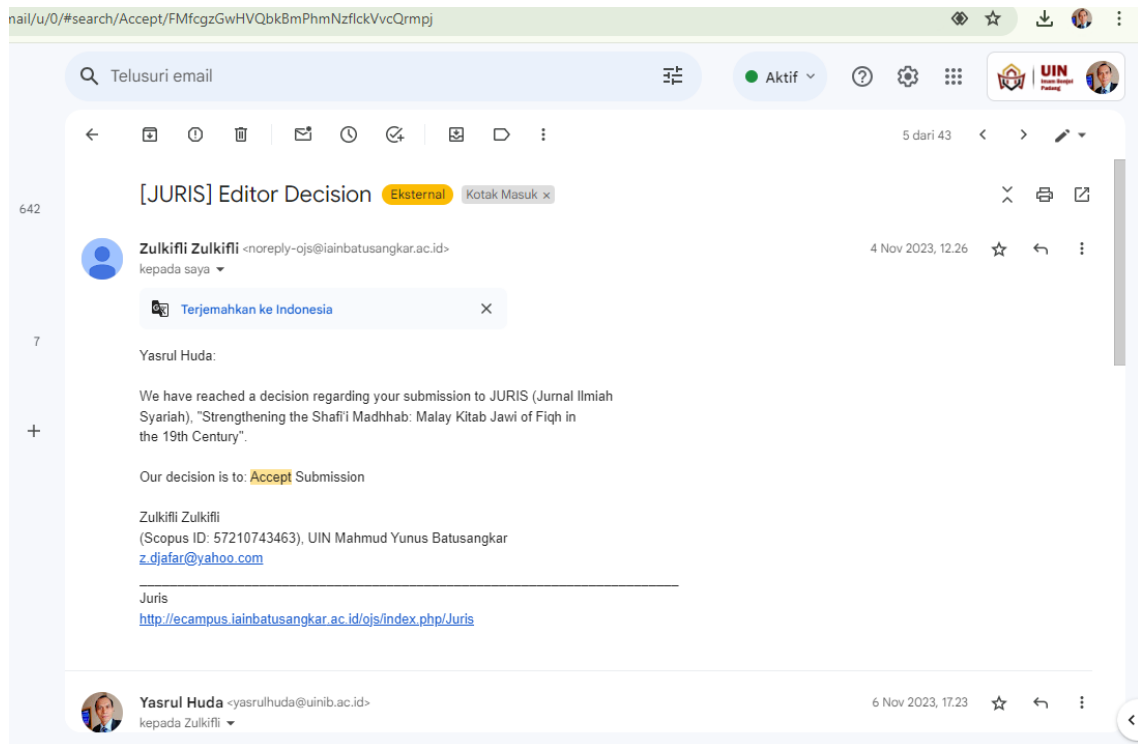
nail/u/0/#search/Accept/FMfcgzGwHVQbkBmPhmNzflckVvcQrmpj

Telusuri email

Aktif

UIN

5 dari 43

642

7

+

[JURIS] Editor Decision Eksternal Kotak Masuk ×

Zulkifli Zulkifli <noreply-ojs@iainbatusangkar.ac.id>
kepada saya

4 Nov 2023, 12.26

Terjemahkan ke Indonesia

Yasrul Huda:

We have reached a decision regarding your submission to JURIS (Jurnal Ilmiah Syariah), "Strengthening the Shafi'i Madhhab: Malay Kitab Jawi of Fiqh in the 19th Century".

Our decision is to: Accept Submission

Zulkifli Zulkifli
(Scopus ID: 57210743463), UIN Mahmud Yunus Batusangkar
z.djafar@yahoo.com
________________________________________________________________________
Juris
http://ecampus.iainbatusangkar.ac.id/ojs/index.php/Juris

Yasrul Huda <yasrulhuda@uinib.ac.id>
kepada Zulkifli

6 Nov 2023, 17.23